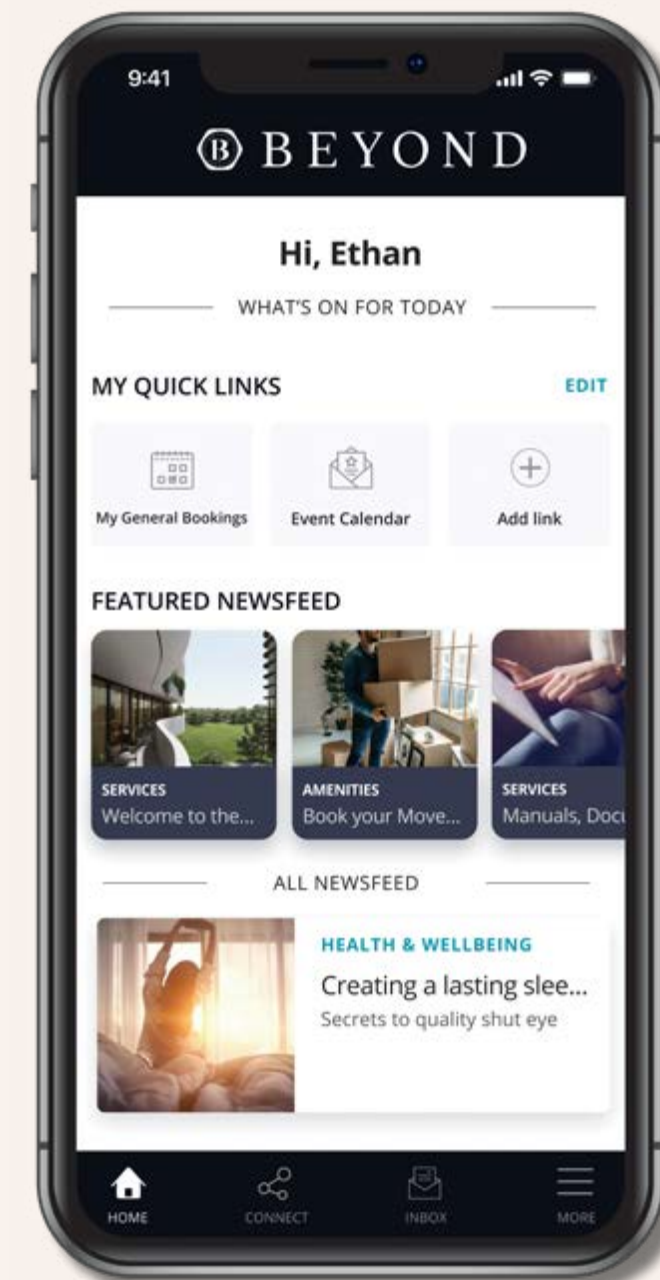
9:41

BEYOND

Hi, Ethan

WHAT'S ON FOR TODAY

MY QUICK LINKS

EDIT

My General Bookings

Event Calendar

Add link

FEATURED NEWSFEED

SERVICES
Welcome to the...

AMENITIES
Book your Move...

SERVICES
Manuals, Docu

ALL NEWSFEED

HEALTH & WELLBEING
Creating a lasting slee...
Secrets to quality shut eye

HOME

CONNECT

INBOX

MORE